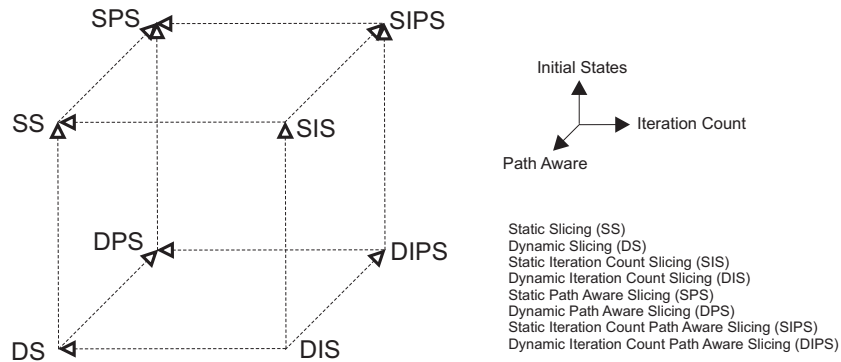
SPS
SIPS
SS
SIS
DPS
DIPS
DS
DIS

Initial States
Iteration Count
Path Aware

Static Slicing (SS)
Dynamic Slicing (DS)
Static Iteration Count Slicing (SIS)
Dynamic Iteration Count Slicing (DIS)
Static Path Aware Slicing (SPS)
Dynamic Path Aware Slicing (DPS)
Static Iteration Count Path Aware Slicing (SIPS)
Dynamic Iteration Count Path Aware Slicing (DIPS)